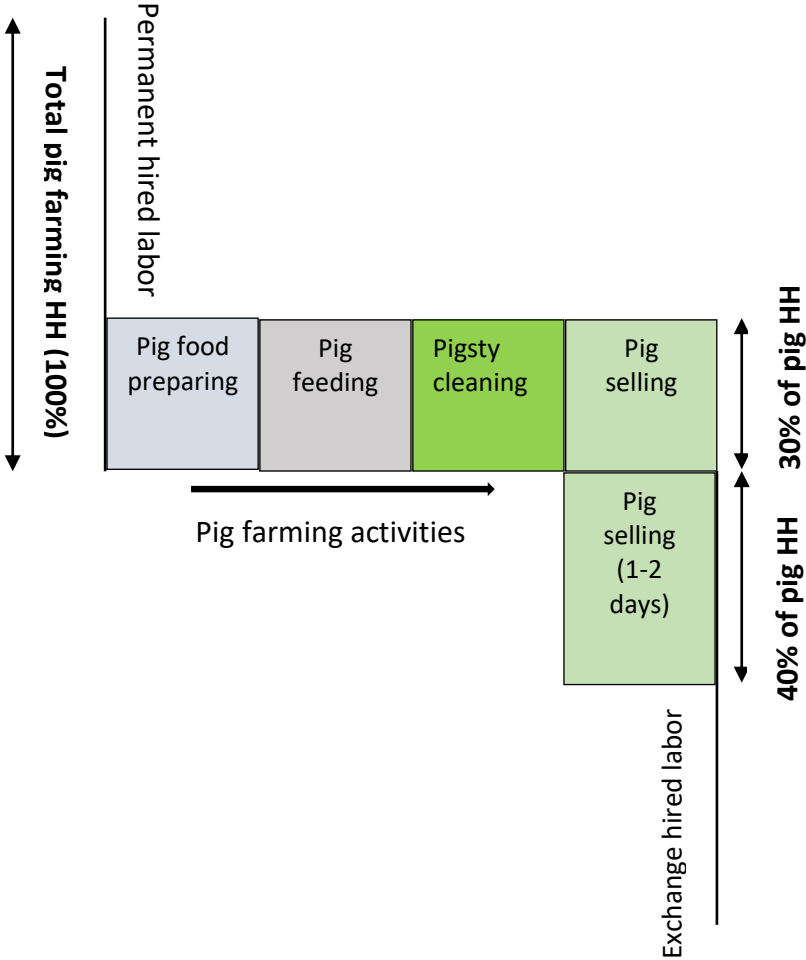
Total pig farming HH (100%)

Permanent hired labor

Pig food preparing

Pig feeding

Pigsty cleaning

Pig selling

30% of pig HH

Pig selling (1-2 days)

40% of pig HH

Pig farming activities

Exchange hired labor